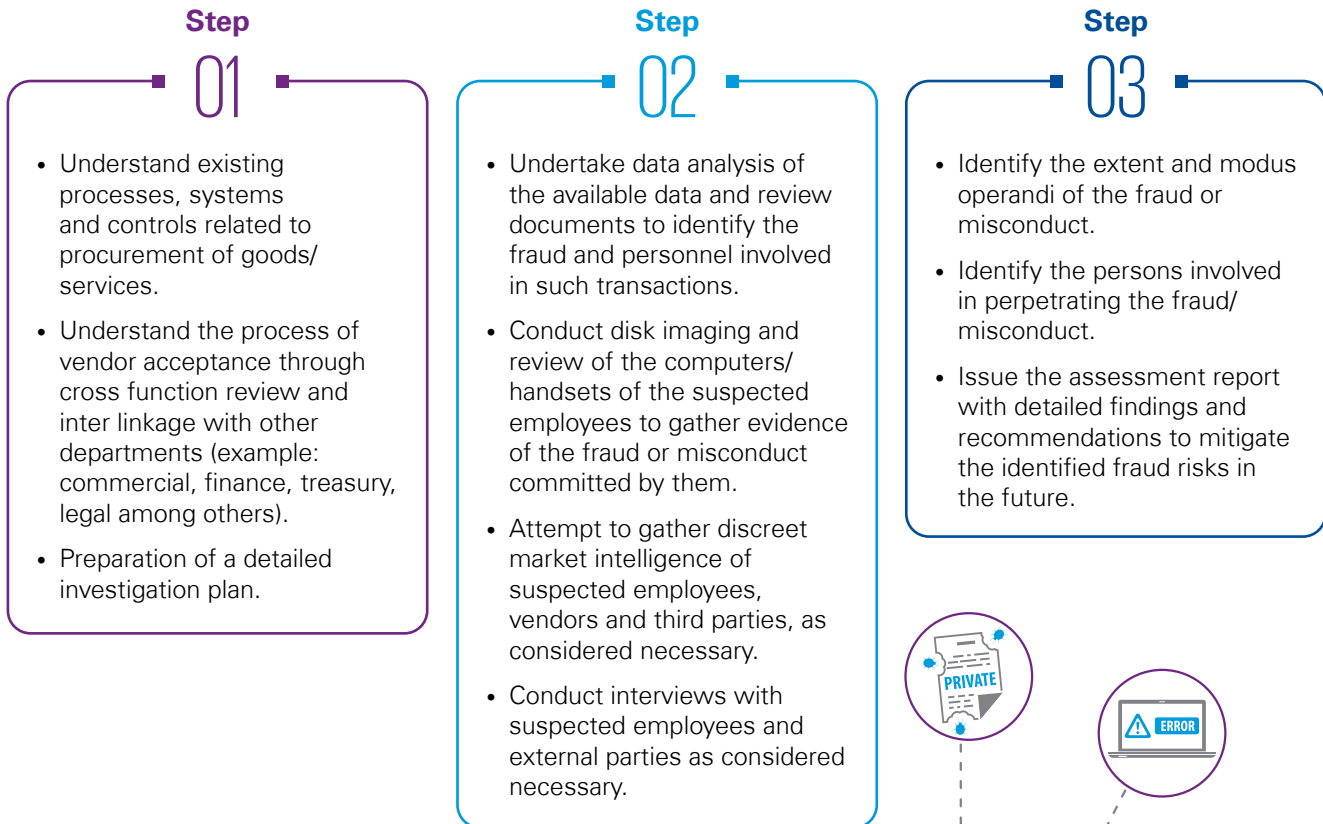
Step

01

- Understand existing processes, systems and controls related to procurement of goods/ services.
- Understand the process of vendor acceptance through cross function review and inter linkage with other departments (example: commercial, finance, treasury, legal among others).
- Preparation of a detailed investigation plan.

Step

02

- Undertake data analysis of the available data and review documents to identify the fraud and personnel involved in such transactions.
- Conduct disk imaging and review of the computers/ handsets of the suspected employees to gather evidence of the fraud or misconduct committed by them.
- Attempt to gather discreet market intelligence of suspected employees, vendors and third parties, as considered necessary.
- Conduct interviews with suspected employees and external parties as considered necessary.

Step

03

- Identify the extent and modus operandi of the fraud or misconduct.
- Identify the persons involved in perpetrating the fraud/ misconduct.
- Issue the assessment report with detailed findings and recommendations to mitigate the identified fraud risks in the future.

PRIVATE

ERROR